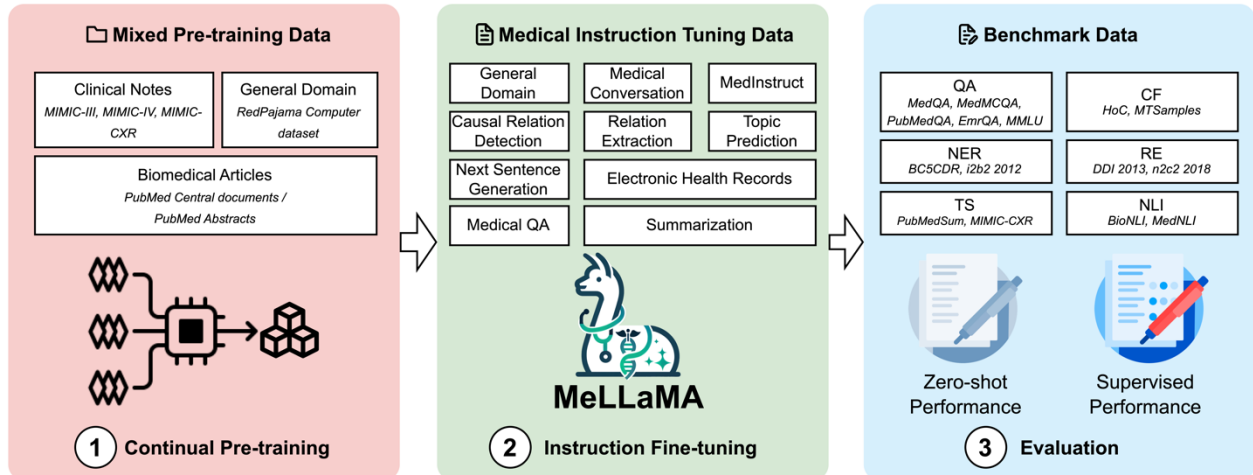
Mixed Pre-training Data

Clinical Notes
MIMIC-III, MIMIC-IV, MIMIC-CXR

General Domain
RedPajama Computer dataset

Biomedical Articles
PubMed Central documents / PubMed Abstracts

1 Continual Pre-training

Medical Instruction Tuning Data

General Domain

Medical Conversation

MedInstruct

Causal Relation Detection

Relation Extraction

Topic Prediction

Next Sentence Generation

Electronic Health Records

Medical QA

Summarization

MeLLaMA

2 Instruction Fine-tuning

Benchmark Data

QA
MedQA, MedMCQA, PubMedQA, EmrQA, MMLU

CF
HoC, MTSamples

NER
BC5CDR, i2b2 2012

RE
DDI 2013, n2c2 2018

TS
PubMedSum, MIMIC-CXR

NLI
BioNLI, MedNLI

Zero-shot Performance

Supervised Performance

3 Evaluation